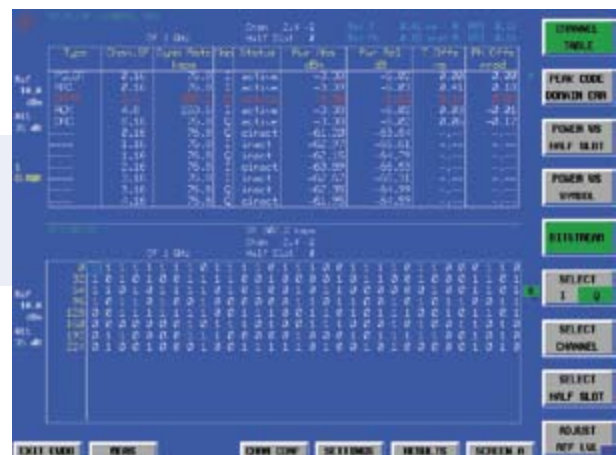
CF 1 GHz
Chan 2.4 -2
Half Slot 0

| Type | Chan.SF | Symb Rate ksps | | Status | Pwr Abs dBm | Pwr Rel dB | T Offs ns | Ph Offs mrad |
|---|---|---|---|---|---|---|---|---|
| PILOT | 2.16 | 76.8 | | active | -3.33 | -0.00 | 2.20 | 2.20 |
| MAC | 2.16 | 76.8 | | active | -3.37 | -0.03 | 0.41 | 2.17 |
| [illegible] | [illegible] | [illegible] | | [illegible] | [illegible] | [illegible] | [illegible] | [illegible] |
| MAC | 4.0 | 153.6 | | active | -3.33 | -0.00 | 2.20 | -2.21 |
| MAC | 2.16 | 76.8 | | active | -3.33 | -0.00 | 2.20 | -2.17 |
| ---- | 2.16 | 76.8 | C | inact | -61.30 | -53.64 | --- | --- |
| ---- | 2.16 | 76.8 | C | inact | -62.33 | -63.01 | --- | --- |
| ---- | 2.16 | 76.8 | C | inact | -62.35 | -64.79 | --- | --- |
| ---- | 2.16 | 76.8 | C | inact | -62.55 | -63.55 | --- | --- |
| ---- | 2.16 | 76.8 | C | inact | -63.61 | -63.62 | --- | --- |
| ---- | 2.16 | 76.8 | C | inact | -62.22 | -64.99 | --- | --- |
| ---- | 2.16 | 76.8 | C | inact | -61.95 | -64.89 | --- | --- |

Ref 10.0 dBm
Att 35 dB

CF 1 GHz
SR 307.2 ksps
Chan 2.4 -2
Half Slot 0

Ref 10.0 dBm
Att 35 dB

1 1 1 1 1 1 0 1 1 1 1 0 1 1 0 1 0 0 1 0 1 1 1 1 1 1 0 1 1 1 1 1
1 0 0 1 1 0 1 0 1 0 1 0 1 1 0 1 0 0 1 0 1 1 1 1 1 1 0 1 1 1 1 1
1 0 0 0 1 1 1 1 1 0 1 1 1 1 1 0 1 0 1 1 0 0 1 0 1 1 0 0 0 1 1 0
0 0 0 0 0 1 1 0 1 0 1 1 1 1 0 0 1 1 0 1 1 0 1 0 1 1 0 1 1 1 1 1
0 0 0 1 1 1 1 1 1 0 1 1 1 0 1 1 1 1 0 1 1 1 1 0 1 1 0 1 0 0 1 1
0 0 1 0 0 1 1 0 1 0 1 1 1 0 1 0 0 1 0 1 1 0 0 1 1 0 1 1 1 0 1 0
0 1 0 0 1 1 1 0 1 0 0 0 1 0 1 1 1 0 1 1 1 0 0 1 1 0 1 0 0 0 1 0
0 1 0 0 1 0 1 1 0 1 1 1 1 1 1 1 1 1 0 1 0 1 1 1 0 1 0 1 0 0 0 1

CHANNEL TABLE
PEAK CODE DOMAIN ERR
POWER VS HALF SLOT
POWER VS SYMBOL
BITSTREAM
SELECT I Q
SELECT CHANNEL
SELECT HALF SLOT
ADJUST REF LVL

EXIT EVDO
MEAS
CHAN CONF
SETTINGS
RESULTS
SCREEN A